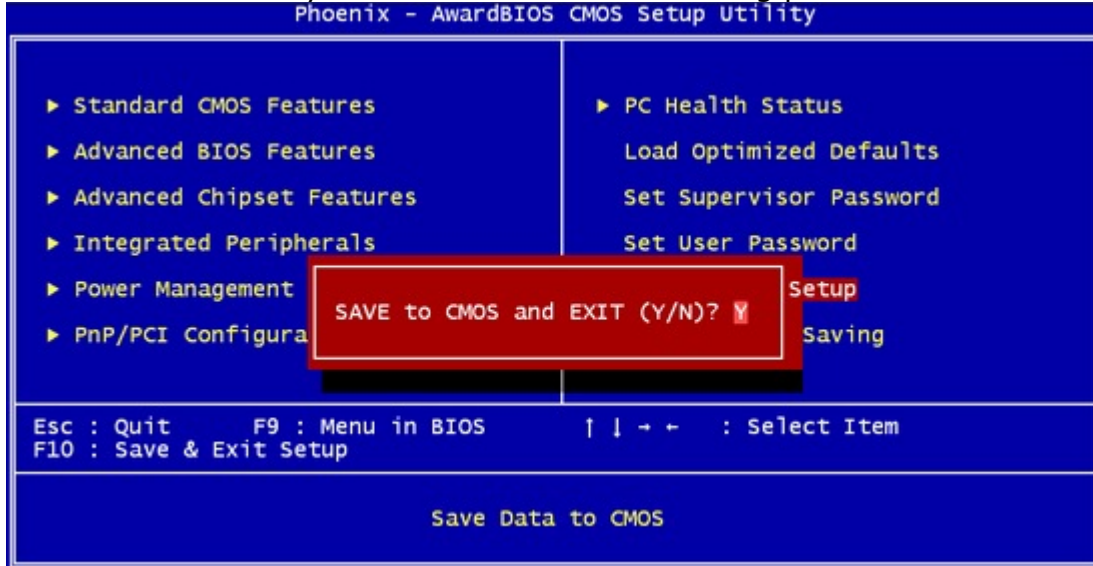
Phoenix - AwardBIOS CMOS Setup Utility

► Standard CMOS Features
► Advanced BIOS Features
► Advanced Chipset Features
► Integrated Peripherals
► Power Management
► PnP/PCI Configura

► PC Health Status
Load Optimized Defaults
Set Supervisor Password
Set User Password
Setup
Saving

SAVE to CMOS and EXIT (Y/N)? Y

Esc : Quit F9 : Menu in BIOS ↑ ↓ → ← : Select Item
F10 : Save & Exit Setup

Save Data to CMOS